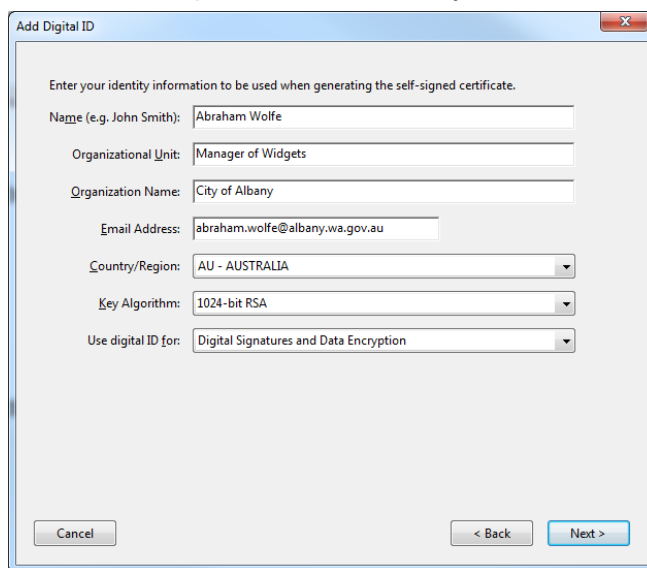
Add Digital ID

Enter your identity information to be used when generating the self-signed certificate.

Name (e.g. John Smith): Abraham Wolfe

Organizational Unit: Manager of Widgets

Organization Name: City of Albany

Email Address: abraham.wolfe@albany.wa.gov.au

Country/Region: AU - AUSTRALIA

Key Algorithm: 1024-bit RSA

Use digital ID for: Digital Signatures and Data Encryption

Cancel

< Back

Next >